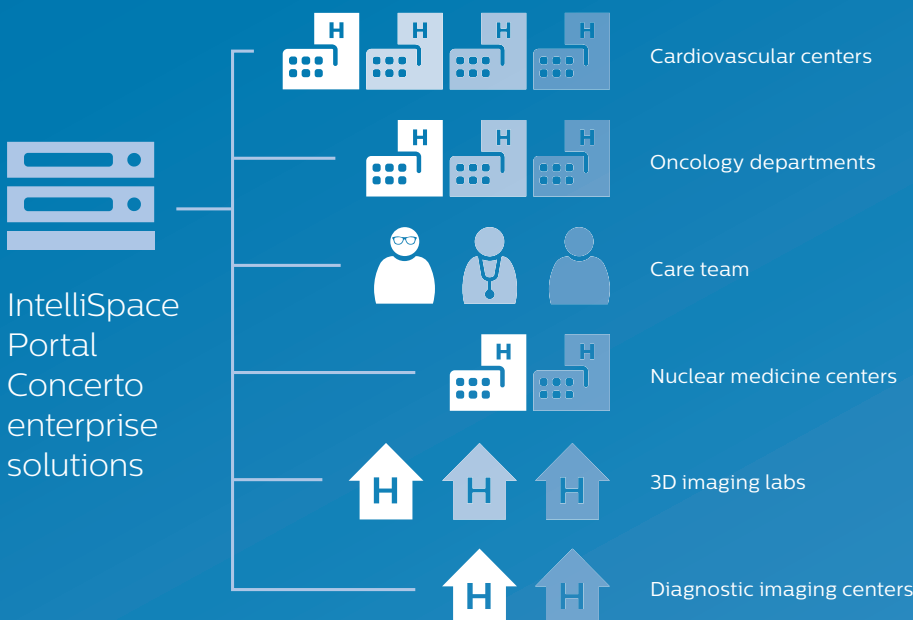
IntelliSpace Portal Concerto enterprise solutions

H H H H
Cardiovascular centers

H H H
Oncology departments

Care team

H H
Nuclear medicine centers

H H H
3D imaging labs

H H
Diagnostic imaging centers